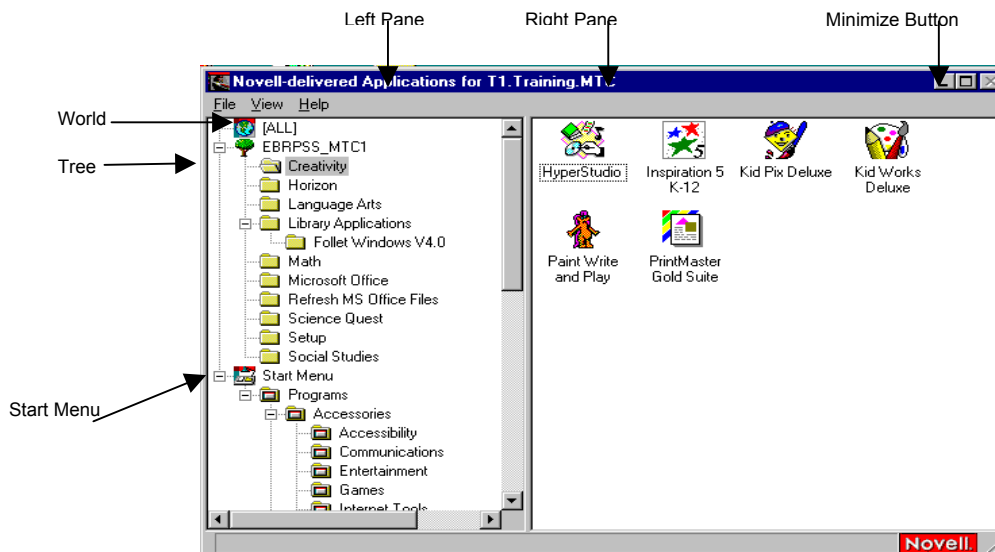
Left Pane
Right Pane
Minimize Button

Novell-delivered Applications for T1.Training.MTC

File View Help

World
Tree
Start Menu

[ALL]
EBRPSS_MTC1
Creativity
Horizon
Language Arts
Library Applications
Follet Windows V4.0
Math
Microsoft Office
Refresh MS Office Files
Science Quest
Setup
Social Studies
Start Menu
Programs
Accessories
Accessibility
Communications
Entertainment
Games
Internet Tools

HyperStudio
Inspiration 5 K-12
Kid Pix Deluxe
Kid Works Deluxe
Paint Write and Play
PrintMaster Gold Suite

Novell.